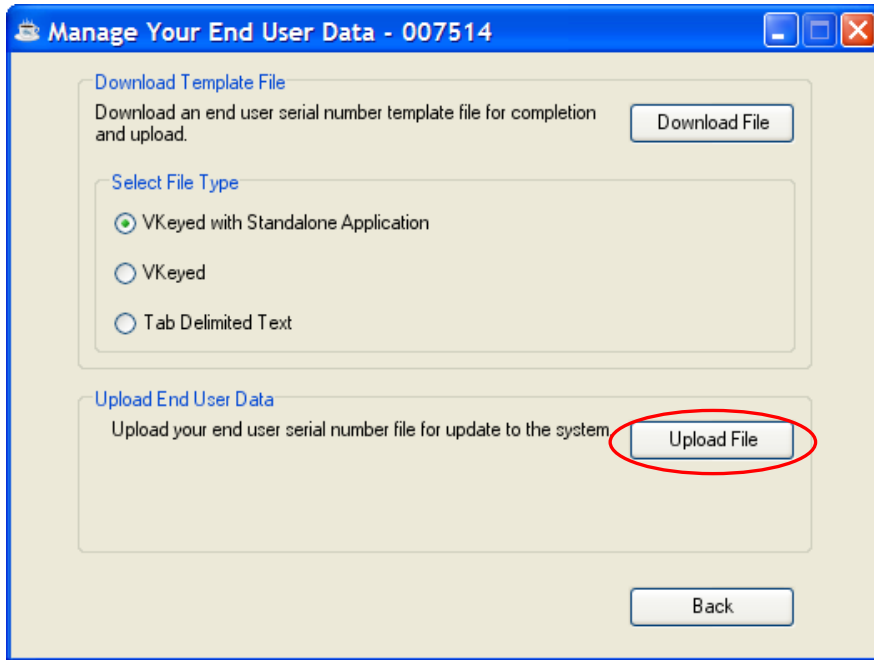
Manage Your End User Data - 007514

Download Template File

Download an end user serial number template file for completion and upload.

Download File

Select File Type

VKeyed with Standalone Application

VKeyed

Tab Delimited Text

Upload End User Data

Upload your end user serial number file for update to the system.

Upload File

Back